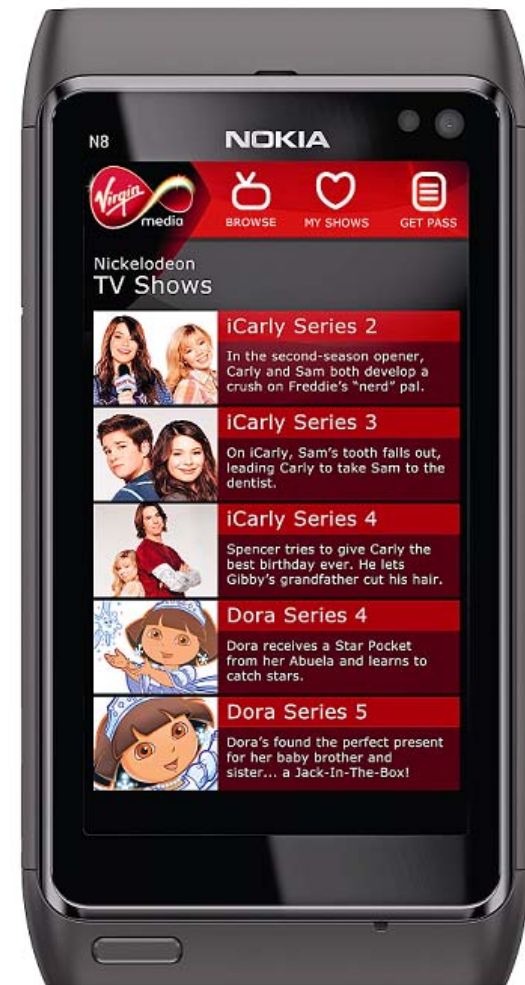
N8

NOKIA

Virgin media

BROWSE

MY SHOWS

GET PASS

Nickelodeon
TV Shows

iCarly Series 2

In the second-season opener, Carly and Sam both develop a crush on Freddie's "nerd" pal.

iCarly Series 3

On iCarly, Sam's tooth falls out, leading Carly to take Sam to the dentist.

iCarly Series 4

Spencer tries to give Carly the best birthday ever. He lets Gibby's grandfather cut his hair.

Dora Series 4

Dora receives a Star Pocket from her Abuela and learns to catch stars.

Dora Series 5

Dora's found the perfect present for her baby brother and sister... a Jack-In-The-Box!